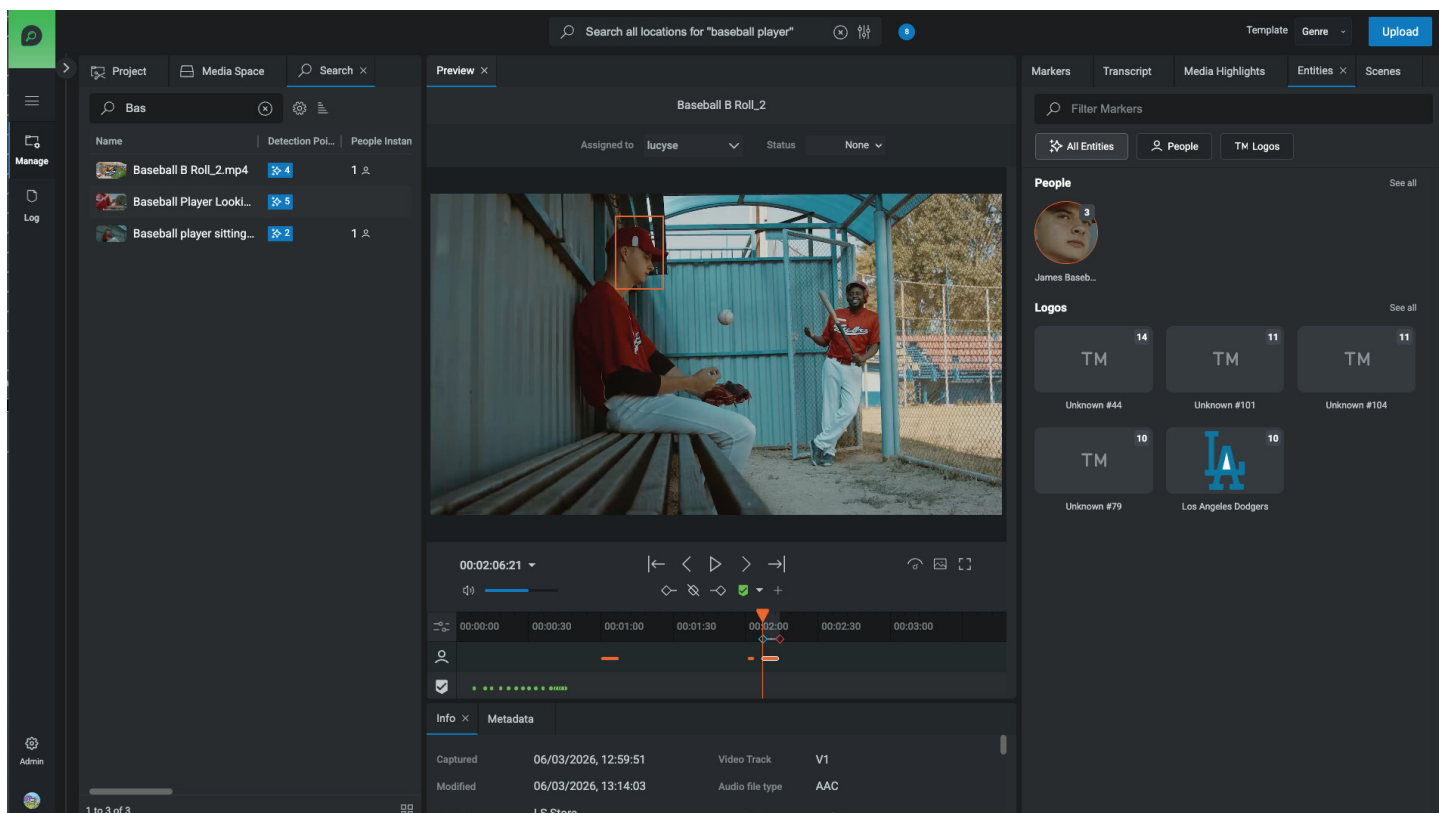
Search all locations for "baseball player"

8

Template Genre Upload

Manage

Log

Admin

Project Media Space Search ×

Bas

| Name | Detection Poi... | People Instan |
|---|---|---|
| Baseball B Roll_2.mp4 | 4 | 1 |
| Baseball Player Looki... | 5 | |
| Baseball player sitting... | 2 | 1 |

1 to 3 of 3

Preview ×

Baseball B Roll_2

Assigned to lucyse Status None

00:02:06:21

00:00:00 00:00:30 00:01:00 00:01:30 00:02:00 00:02:30 00:03:00

Info × Metadata

| Captured | 06/03/2026, 12:59:51 | Video Track | V1 |
|---|---|---|---|
| Modified | 06/03/2026, 13:14:03 | Audio file type | AAC |

Markers Transcript Media Highlights Entities × Scenes

Filter Markers

All Entities People TM Logos

People See all

3

James Baseb...

Logos See all

TM 14 Unknown #44

TM 11 Unknown #101

TM 11 Unknown #104

TM 10 Unknown #79

LA 10 Los Angeles Dodgers